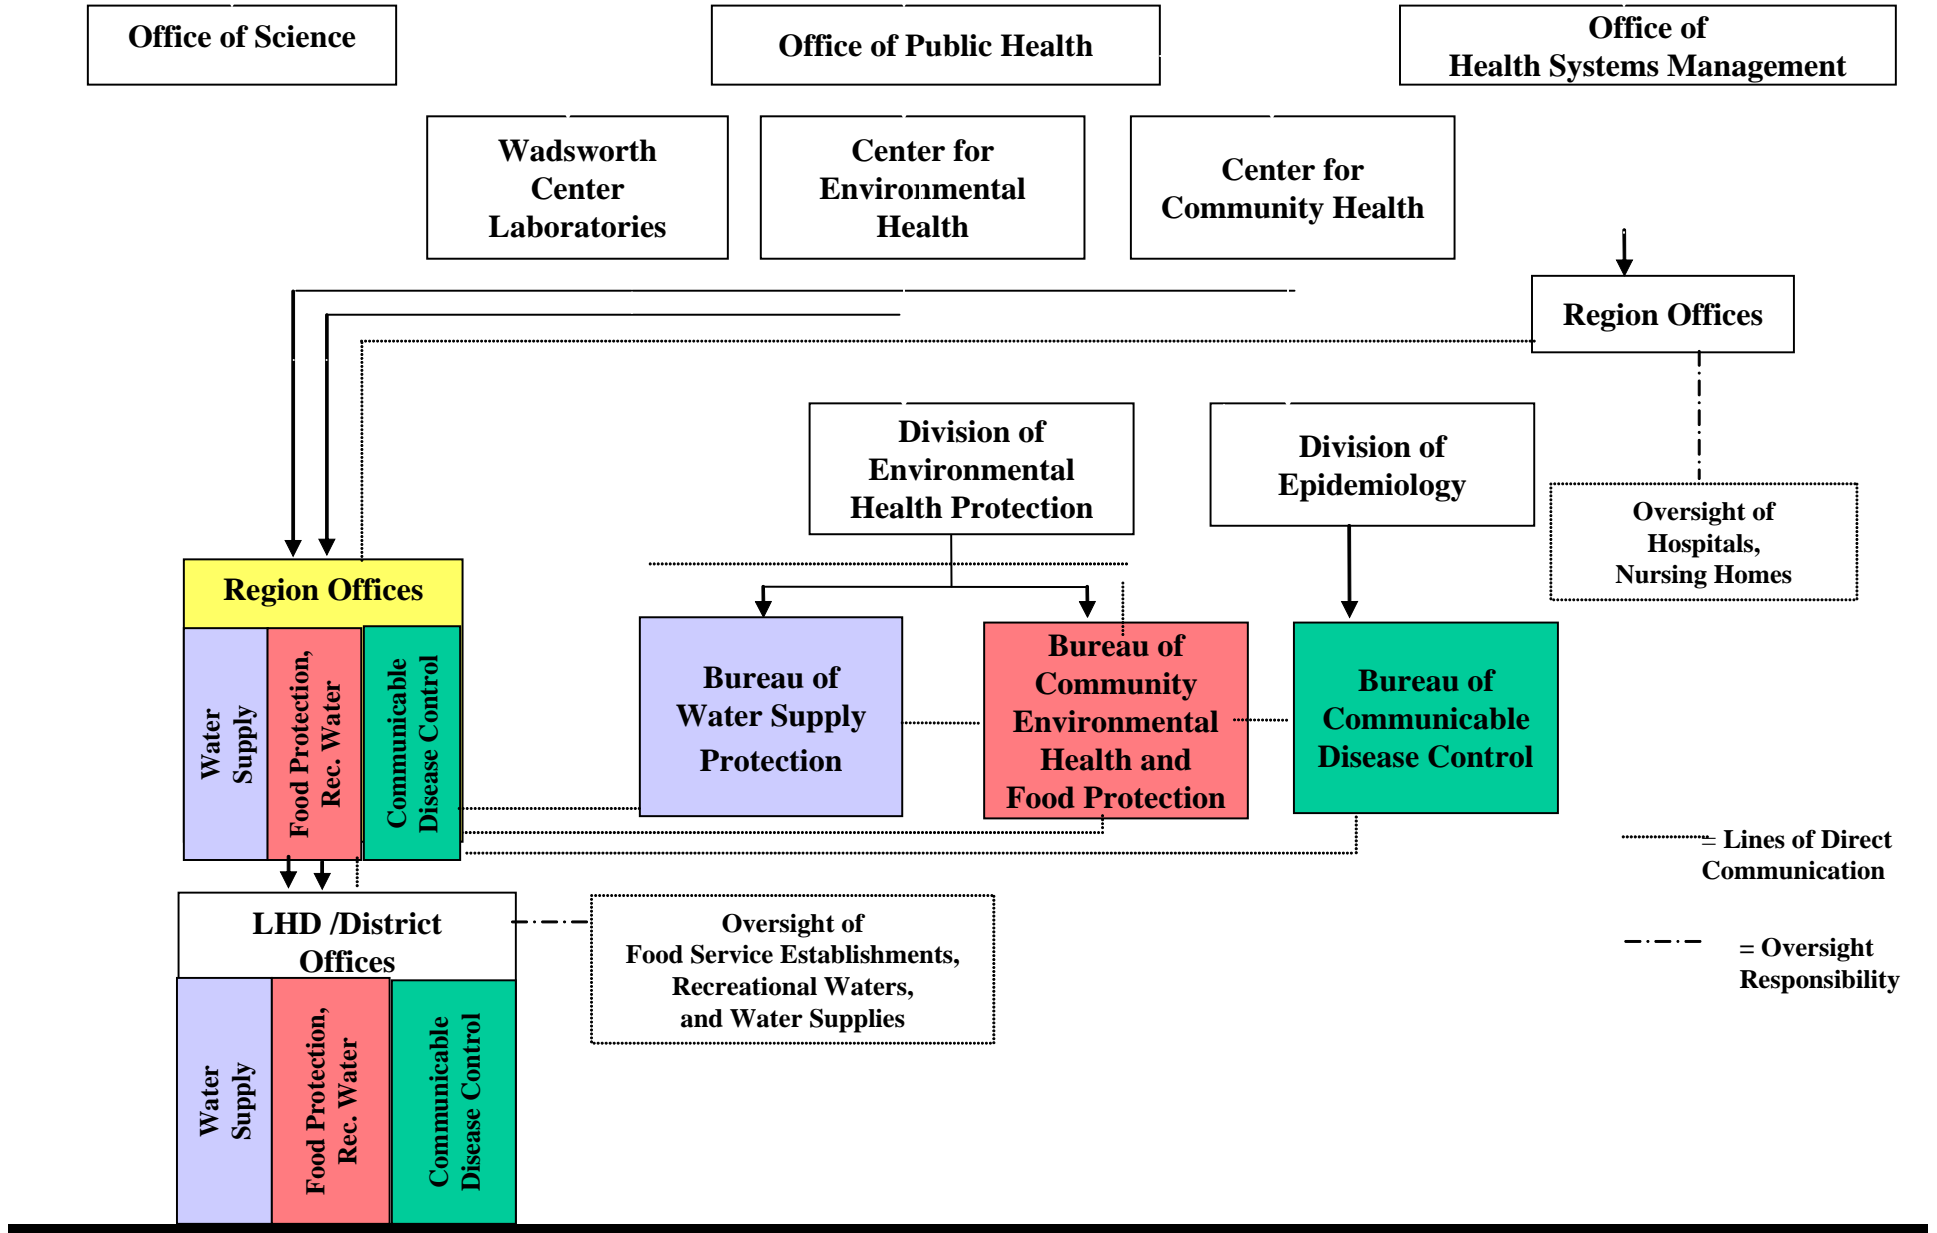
Office of Science

Office of Public Health

Office of Health Systems Management

Wadsworth Center Laboratories

Center for Environmental Health

Center for Community Health

Region Offices

Division of Environmental Health Protection

Division of Epidemiology

Oversight of Hospitals, Nursing Homes

Region Offices

Water Supply

Food Protection, Rec. Water

Communicable Disease Control

Bureau of Water Supply Protection

Bureau of Community Environmental Health and Food Protection

Bureau of Communicable Disease Control

= Lines of Direct Communication

LHD /District Offices

Oversight of Food Service Establishments, Recreational Waters, and Water Supplies

= Oversight Responsibility

Water Supply

Food Protection, Rec. Water

Communicable Disease Control